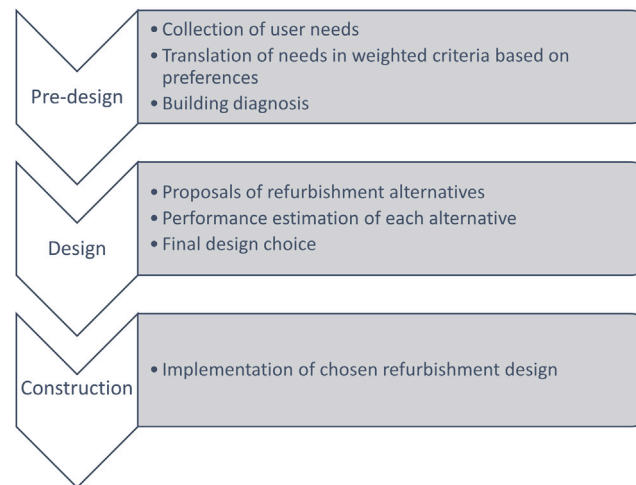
Pre-design

• Collection of user needs
• Translation of needs in weighted criteria based on preferences
• Building diagnosis

Design

• Proposals of refurbishment alternatives
• Performance estimation of each alternative
• Final design choice

Construction

• Implementation of chosen refurbishment design